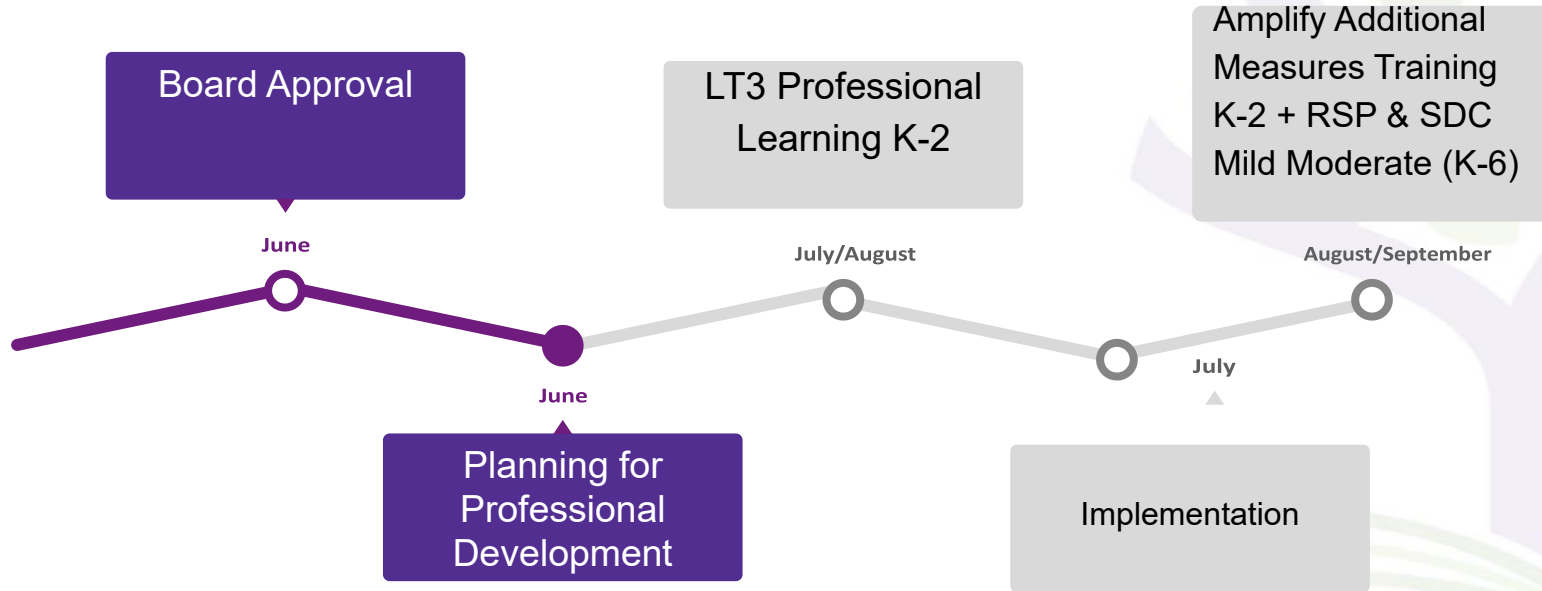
Board Approval

June

LT3 Professional Learning K-2

July/August

Amplify Additional Measures Training K-2 + RSP & SDC Mild Moderate (K-6)

August/September

June

Planning for Professional Development

July

Implementation